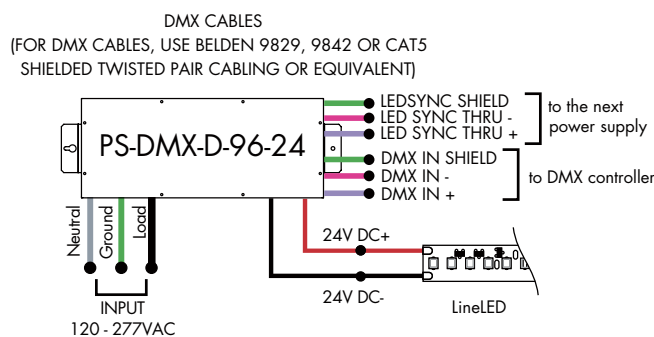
DMX CABLES
(FOR DMX CABLES, USE BELDEN 9829, 9842 OR CAT5 SHIELDED TWISTED PAIR CABLING OR EQUIVALENT)

PS-DMX-D-96-24

LEDSYNC SHIELD
LED SYNC THRU -
LED SYNC THRU +
to the next power supply

DMX IN SHIELD
DMX IN -
DMX IN +
to DMX controller

Neutral
Ground
Load

INPUT
120 - 277VAC

24V DC+
24V DC-
LineLED